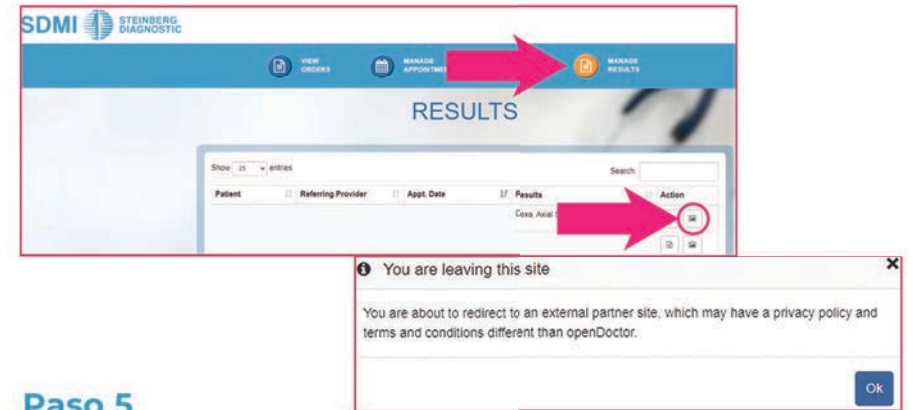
SDMI STEINBERG DIAGNOSTIC

VIEW ORDERS
MANAGE APPOINTMENTS
MANAGE RESULTS

RESULTS

Show 25 entries
Search:

| Patient | Referring Provider | Appt. Date | Results | Action |
|---|---|---|---|---|
| | | | Coxa, Axial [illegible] | |

You are leaving this site

You are about to redirect to an external partner site, which may have a privacy policy and terms and conditions different than openDoctor.

Ok

Paso 5